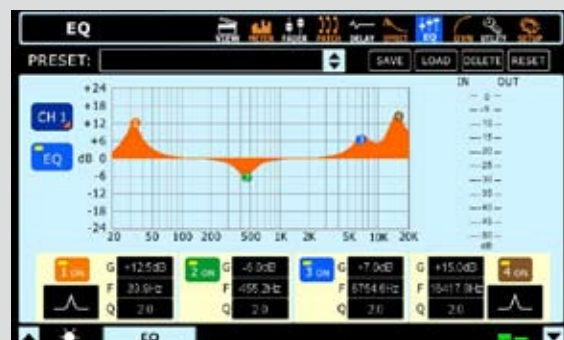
EQ

VIEW METER FADER PATCH DELAY EFFECT EQ DYN UTILITY SETUP

PRESET:

SAVE LOAD DELETE RESET

CH 1

EQ

+24
+18
+12
+6
dB 0
-6
-12
-18
-24

20 50 100 200 500 1K 2K 5K 10K 20K

IN OUT

0
-5
-10
-15
-20
-25
-30
-35
-40
-45
-50
dB

1 ON G +12.5dB F 20.9Hz Q 2.0

2 ON G -6.0dB F 455.2Hz Q 2.0

3 ON G +7.0dB F 6754.6Hz Q 2.0

G +15.0dB F 15417.8Hz Q 2.0 4 ON

EQ